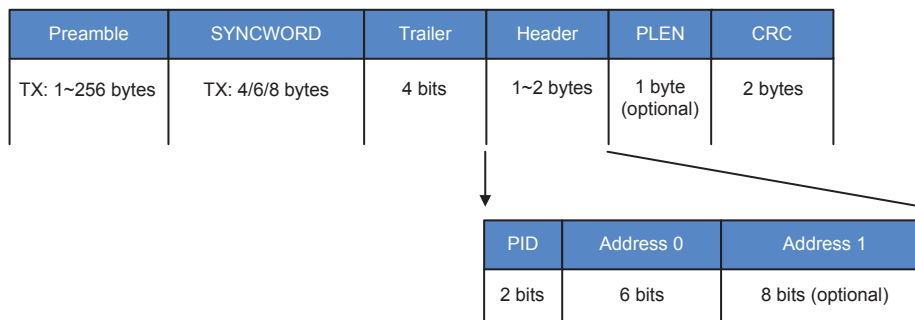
| Preamble | SYNCWORD | Trailer | Header | PLEN | CRC |
|---|---|---|---|---|---|
| TX: 1~256 bytes | TX: 4/6/8 bytes | 4 bits | 1~2 bytes | 1 byte (optional) | 2 bytes |

| PID | Address 0 | Address 1 |
|---|---|---|
| 2 bits | 6 bits | 8 bits (optional) |